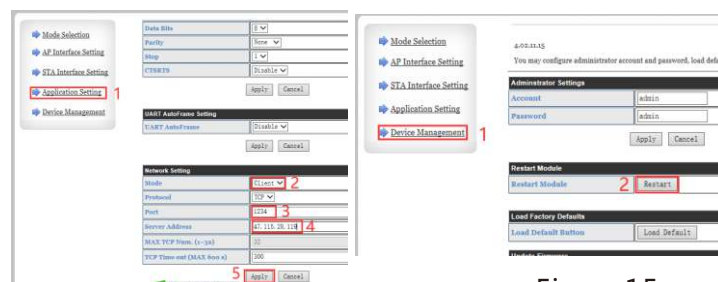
Mode Selection
AP Interface Setting
STA Interface Setting
Application Setting 1
Device Management

| Data Bits | 8 |
|---|---|
| Parity | None |
| Stop | 1 |
| CTSRTS | Disable |

Apply Cancel

UART AutoFrame Setting

| UART AutoFrame | Disable |
|---|---|

Apply Cancel

Network Setting

| Mode | Client 2 |
|---|---|
| Protocol | TCP |
| Port | 1234 3 |
| Server Address | 47.115.28.119 4 |
| MAX TCP Num. (1~32) | 32 |
| TCP Time out (MAX 600 s) | 300 |

5 Apply Cancel

Mode Selection
AP Interface Setting
STA Interface Setting
Application Setting
Device Management 1

4.02.11.15
You may configure administrator account and password, load def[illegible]

Administrator Settings

| Account | admin |
|---|---|
| Password | admin |

Apply Cancel

Restart Module

| Restart Module | 2 Restart |
|---|---|

Load Factory Defaults

| Load Default Button | Load Default |
|---|---|

Update Firmware

Figure 15